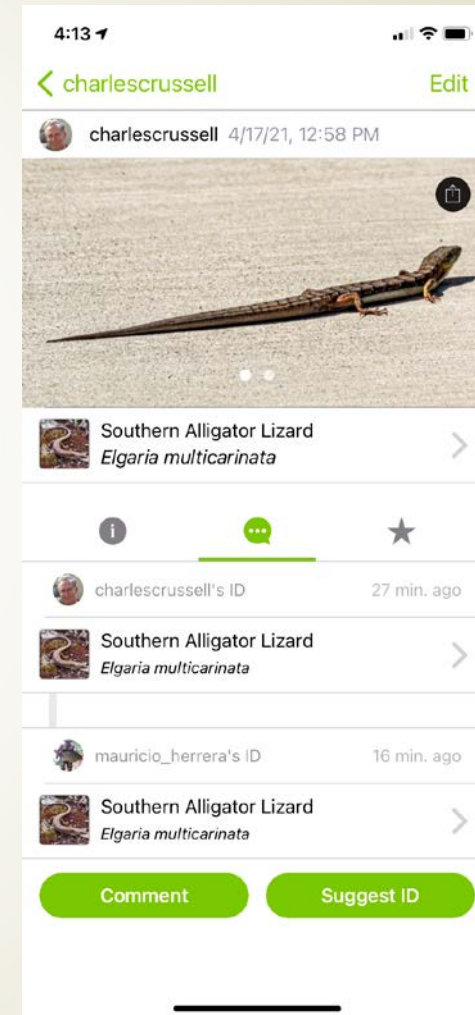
4:13

charlescrussell Edit

charlescrussell 4/17/21, 12:58 PM

Southern Alligator Lizard
Elgaria multicarinata

charlescrussell's ID 27 min. ago

Southern Alligator Lizard
Elgaria multicarinata

mauricio_herrera's ID 16 min. ago

Southern Alligator Lizard
Elgaria multicarinata

Comment

Suggest ID